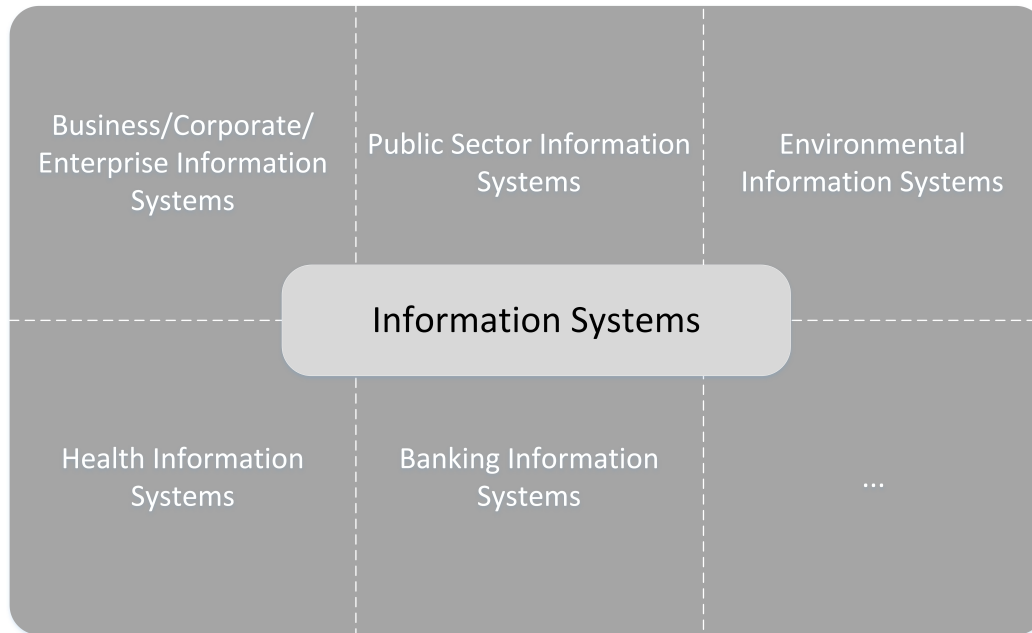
Business/Corporate/ Enterprise Information Systems

Public Sector Information Systems

Environmental Information Systems

Information Systems

Health Information Systems

Banking Information Systems

...